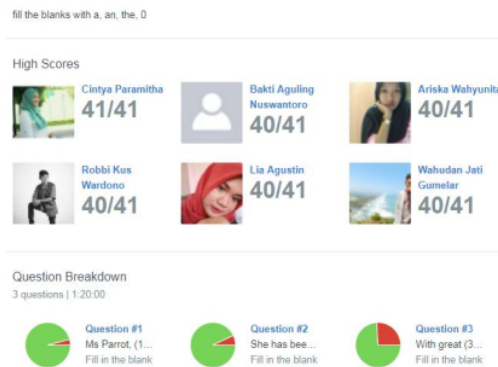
fill the blanks with a, an, the, 0

High Scores

Cintya Paramitha
41/41

Bakti Aguling Nuswantoro
40/41

Ariska Wahyunit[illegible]
40/41

Robbi Kus Wardono
40/41

Lia Agustin
40/41

Wahudan Jati Gumelar
40/41

Question Breakdown
3 questions | 1:20:00

Question #1
Ms Parrot, (1...
Fill in the blank

Question #2
She has bee...
Fill in the blank

Question #3
With great (3...
Fill in the blank